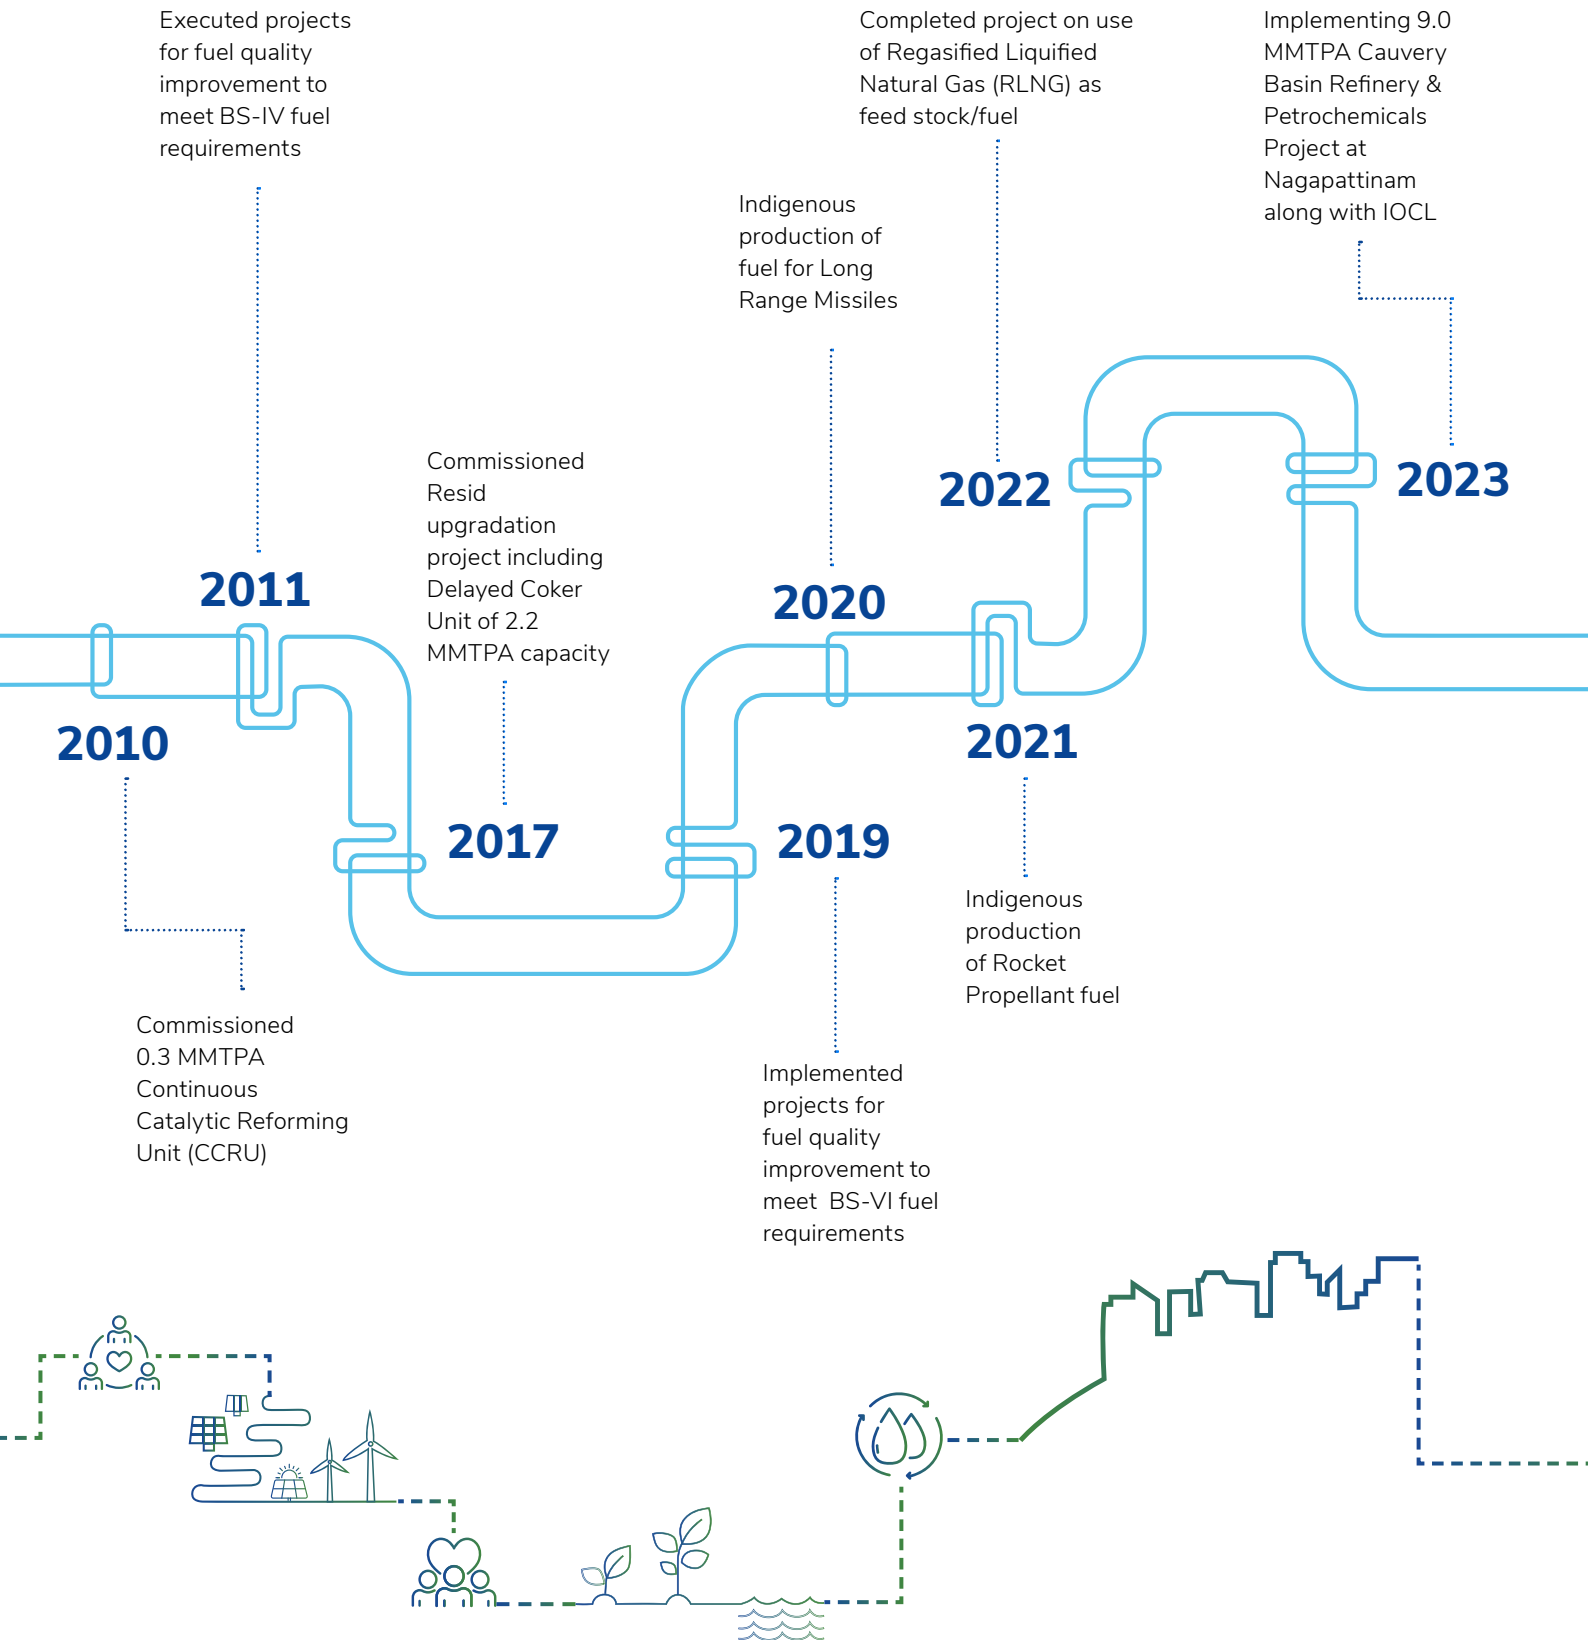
Executed projects for fuel quality improvement to meet BS-IV fuel requirements

2011

2010

Commissioned 0.3 MMTPA Continuous Catalytic Reforming Unit (CCRU)

Commissioned Resid upgradation project including Delayed Coker Unit of 2.2 MMTPA capacity

2017

Indigenous production of fuel for Long Range Missiles

2020

2019

Implemented projects for fuel quality improvement to meet BS-VI fuel requirements

Completed project on use of Regasified Liquified Natural Gas (RLNG) as feed stock/fuel

2022

2021

Indigenous production of Rocket Propellant fuel

Implementing 9.0 MMTPA Cauvery Basin Refinery & Petrochemicals Project at Nagapattinam along with IOCL

2023